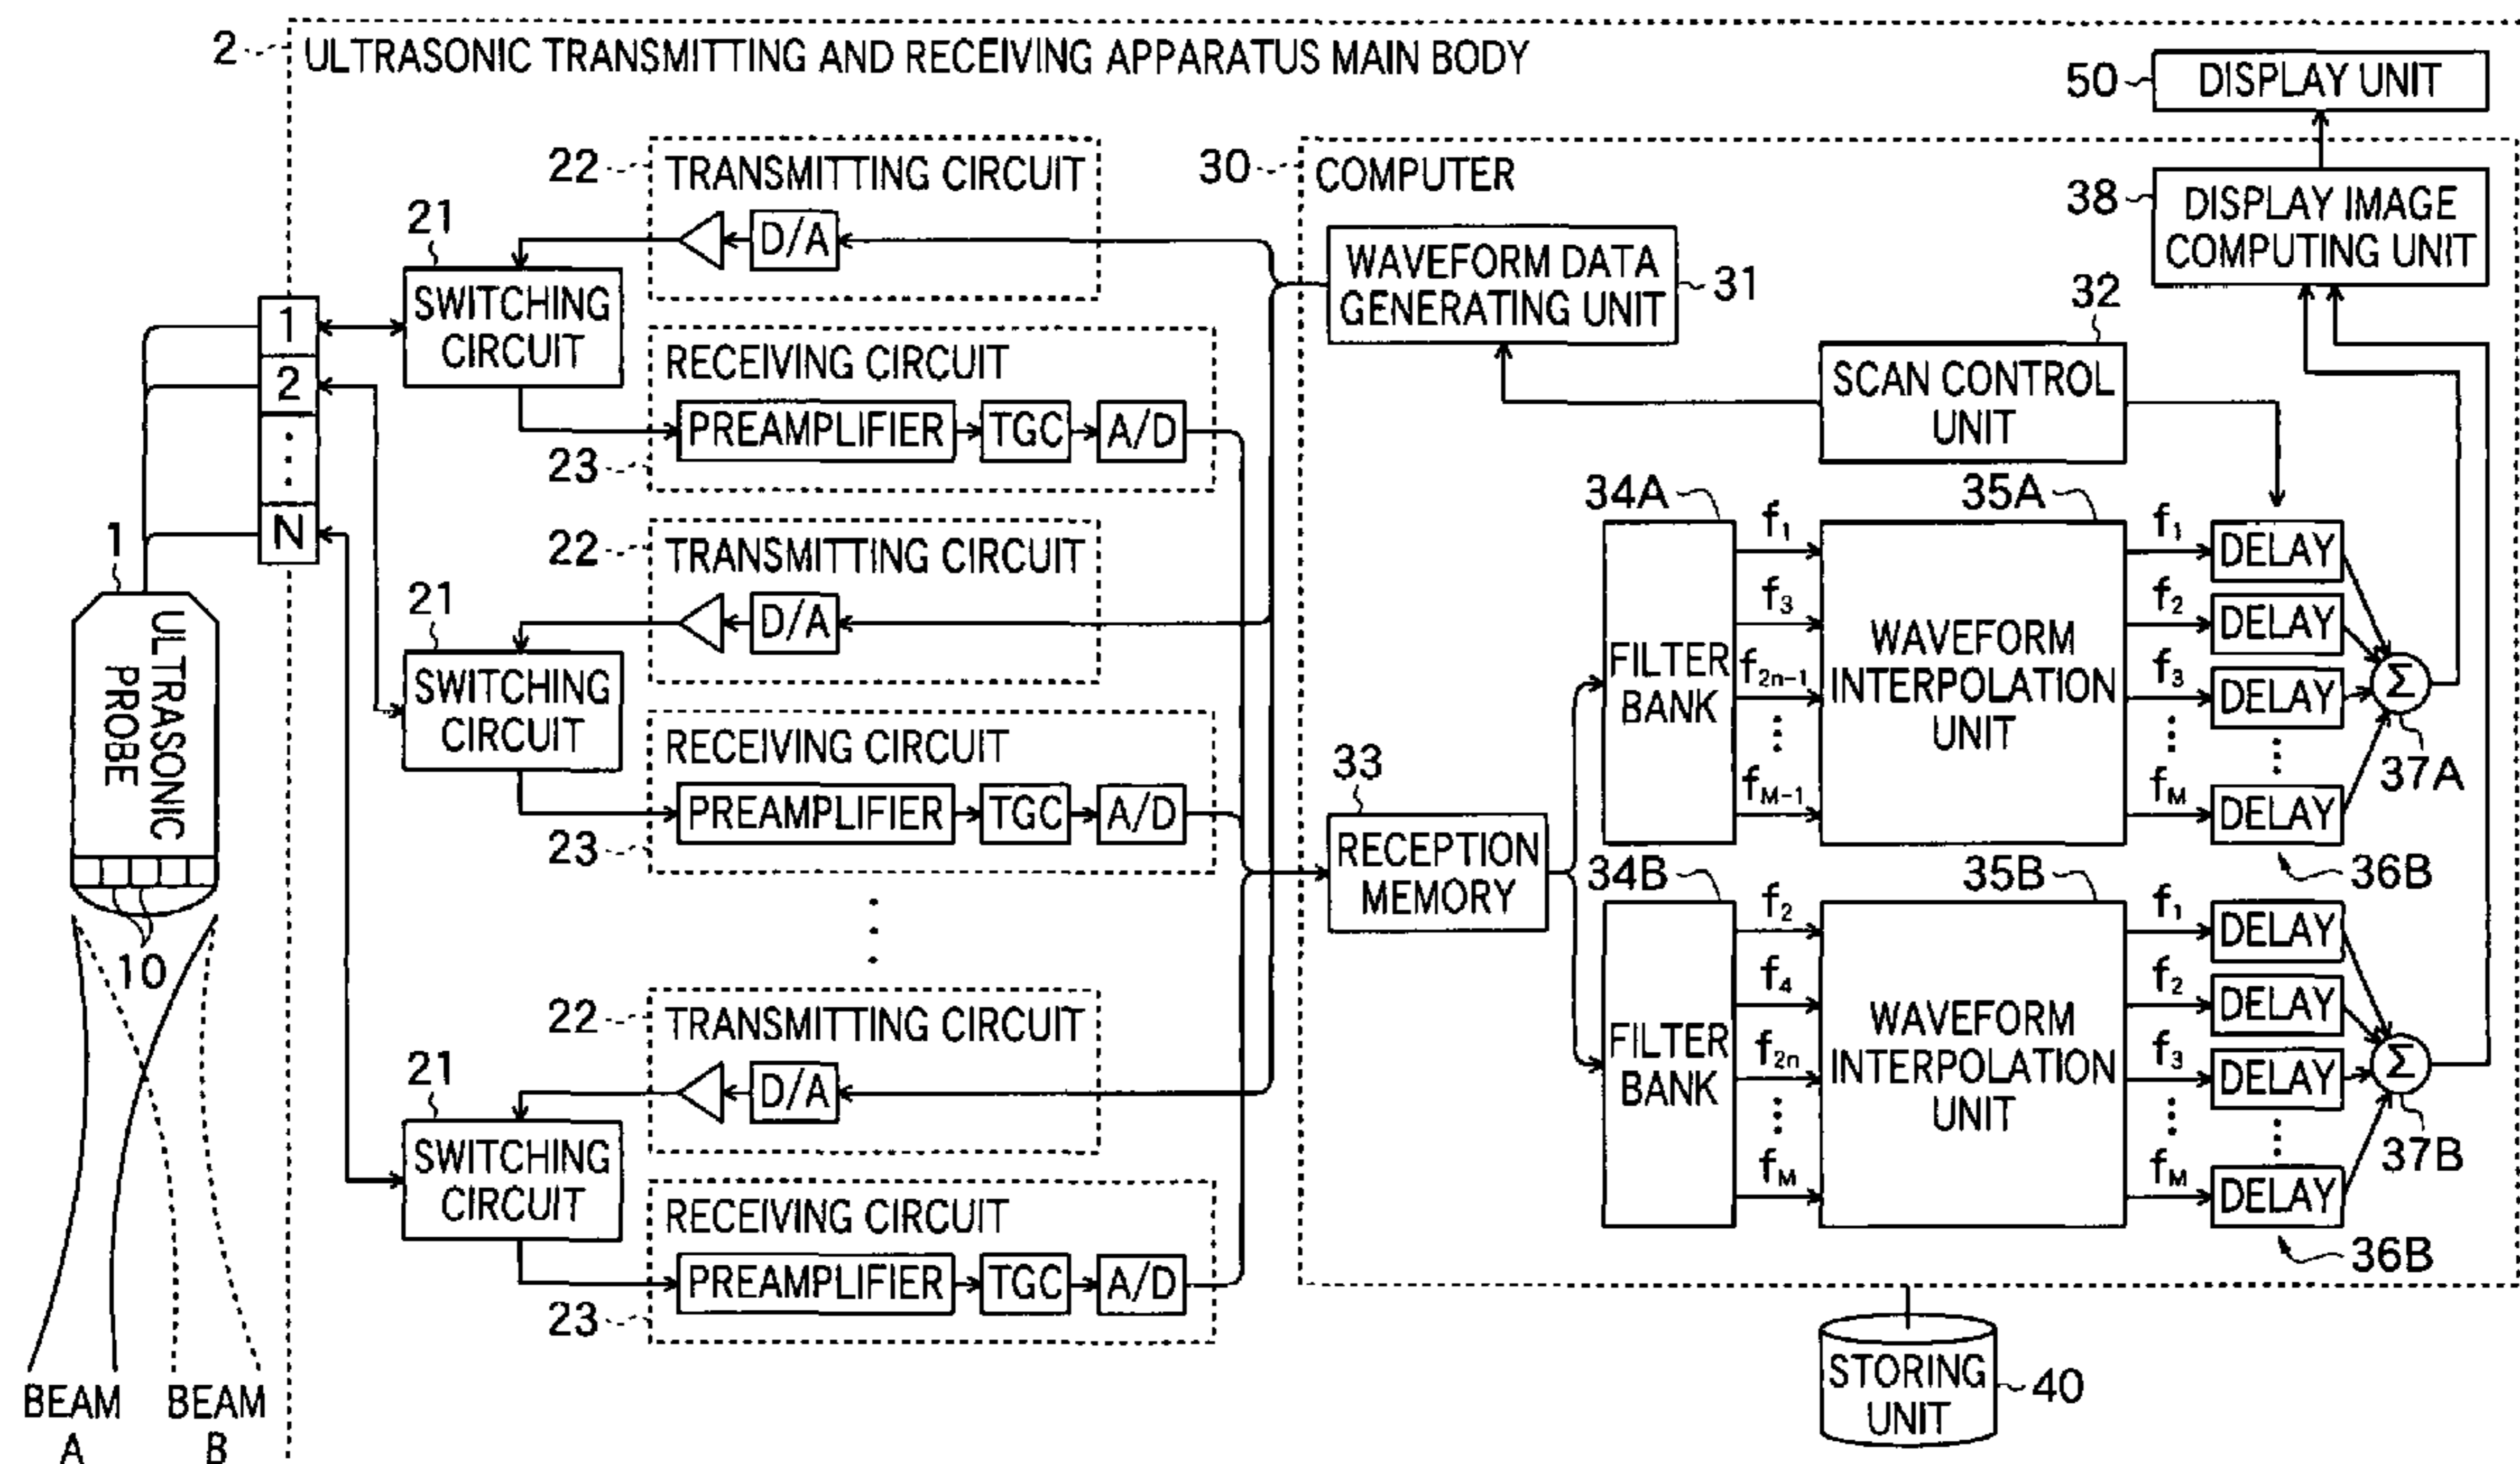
2 ULTRASONIC TRANSMITTING AND RECEIVING APPARATUS MAIN BODY

50 DISPLAY UNIT

22 TRANSMITTING CIRCUIT

D/A

21

SWITCHING CIRCUIT

1

2

:

N

RECEIVING CIRCUIT

PREAMPLIFIER TGC A/D

23

22 TRANSMITTING CIRCUIT

D/A

21

SWITCHING CIRCUIT

RECEIVING CIRCUIT

PREAMPLIFIER TGC A/D

23

22 TRANSMITTING CIRCUIT

D/A

21

SWITCHING CIRCUIT

RECEIVING CIRCUIT

PREAMPLIFIER TGC A/D

23

1

ULTRASONIC PROBE

10

BEAM A

BEAM B

30 COMPUTER

WAVEFORM DATA GENERATING UNIT 31

38 DISPLAY IMAGE COMPUTING UNIT

32

SCAN CONTROL UNIT

33

RECEPTION MEMORY

34A

FILTER BANK

$f_1$

$f_3$

$f_{2n-1}$

$f_{M-1}$

35A

WAVEFORM INTERPOLATION UNIT

$f_1$

$f_2$

$f_3$

$f_M$

DELAY

DELAY

DELAY

DELAY

$\Sigma$

37A

36B

34B

FILTER BANK

$f_2$

$f_4$

$f_{2n}$

$f_M$

35B

WAVEFORM INTERPOLATION UNIT

$f_1$

$f_2$

$f_3$

$f_M$

DELAY

DELAY

DELAY

DELAY

$\Sigma$

37B

36B

STORING UNIT 40